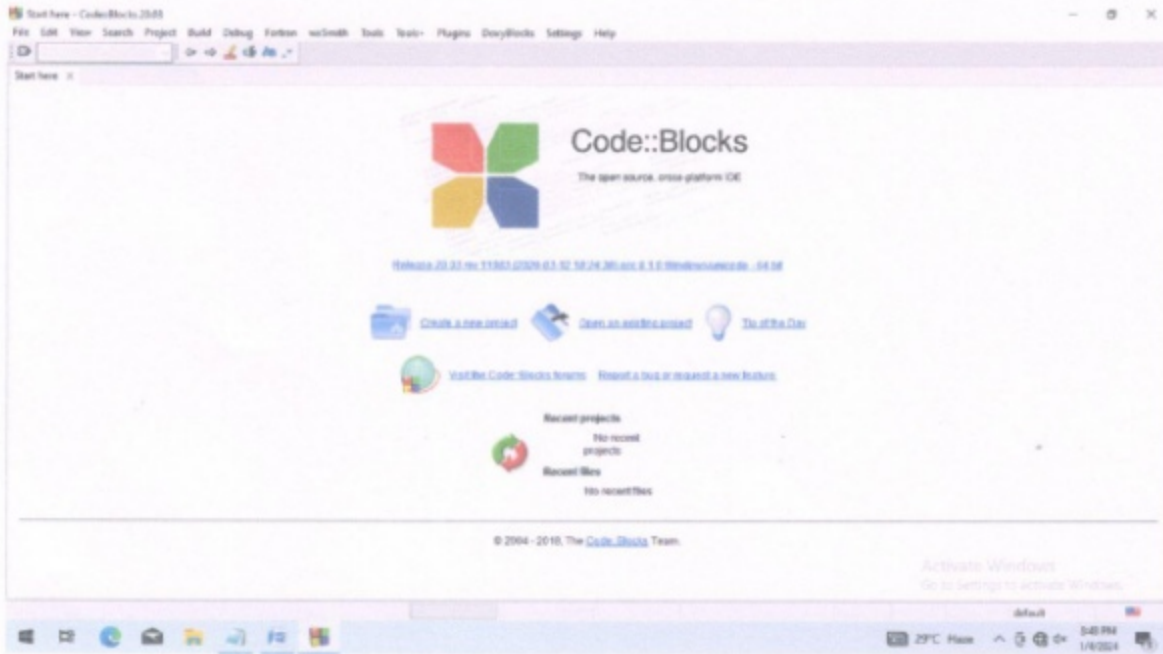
Start here - Code::Blocks 20.03

File Edit View Search Project Build Debug Fortran wxSmith Tools Tools+ Plugins DoxyBlocks Settings Help

Start here ×

Code::Blocks

The open source, cross-platform IDE

Release 20.03 rev 11983 (2020-03-12 18:24:30) gcc 8.1.0 Windows/unicode - 64 bit

Create a new project

Open an existing project

Tip of the Day

Visit the Code::Blocks forums

Report a bug or request a new feature

Recent projects

No recent projects

Recent files

No recent files

© 2004 - 2018, The Code::Blocks Team.

Activate Windows

Go to Settings to activate Windows.

default

29°C Haze

3:40 PM

1/4/2024